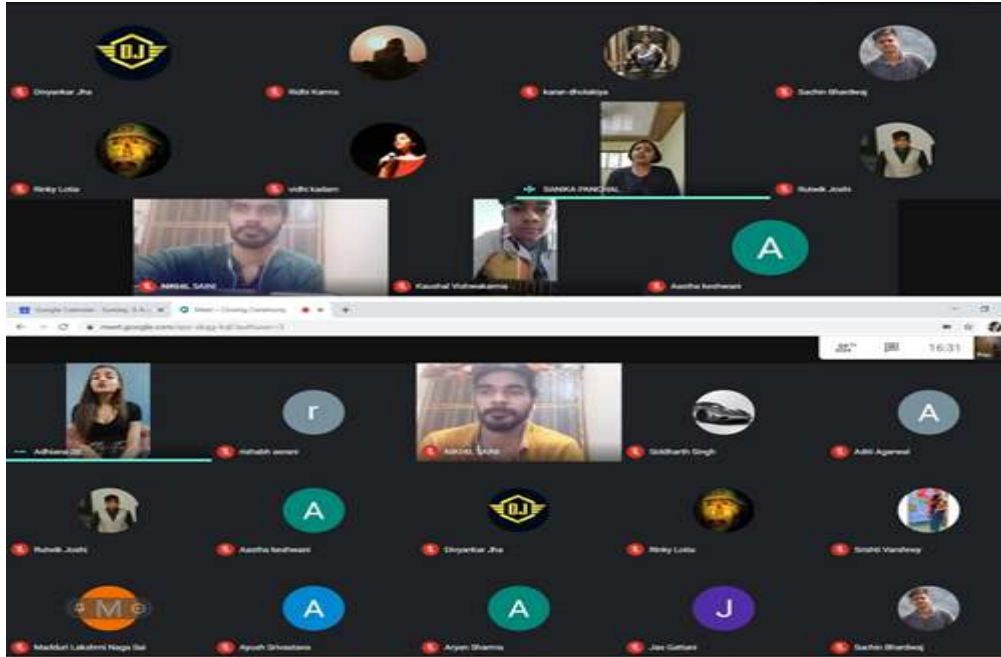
DJ

Divyankar Jha

Ridhi Kamra

karan dholakiya

Sachin Bhardwaj

Rinky Lotia

vidhi kadam

SANIKA PANCHAL

Rutwik Joshi

NIKHIL SAINI

Kaushal Vishwakarma

A

Aastha keshwani

Google Calendar - Sunday, 5 A... ×

Meet – Closing Ceremony ×

+

meet.google.com/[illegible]

16:31

Adhisana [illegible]

r

rishabh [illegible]

NIKHIL SAINI

Siddharth Singh

A

Aditi Agarwal

Rutwik Joshi

A

Aastha keshwani

DJ

Divyankar Jha

Rinky Lotia

Srishti Varshney

M

Madduri Lakshmi Naga Sai

A

Ayush Srivastava

A

Aryan Sharma

J

Jas Gattani

Sachin Bhardwaj